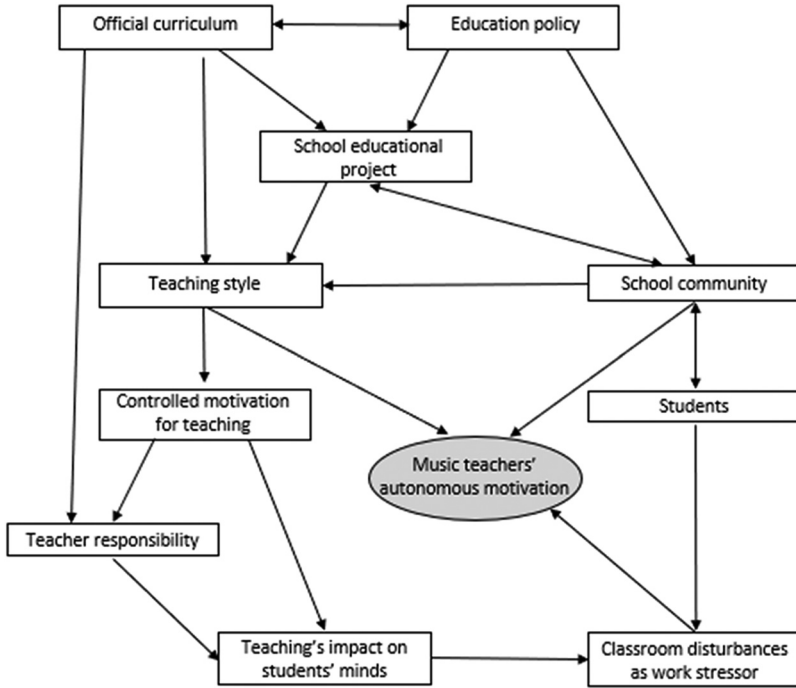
Official curriculum

Education policy

School educational project

Teaching style

School community

Controlled motivation for teaching

Students

Music teachers' autonomous motivation

Teacher responsibility

Teaching's impact on students' minds

Classroom disturbances as work stressor